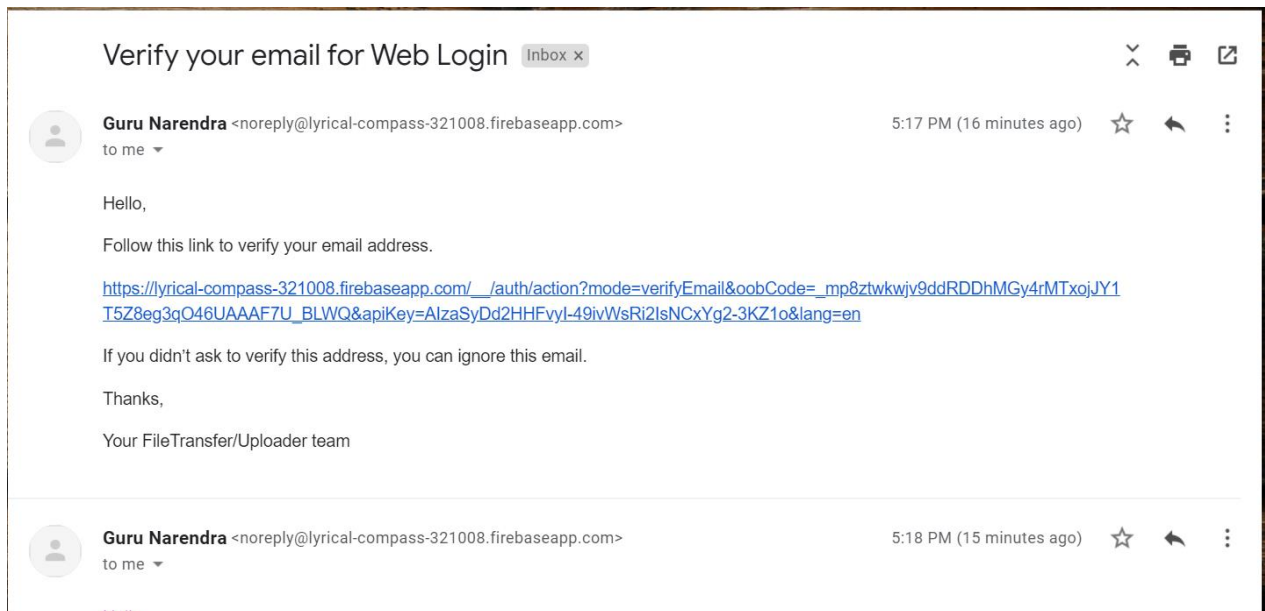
Verify your email for Web Login Inbox ×

Guru Narendra <noreply@lyrical-compass-321008.firebaseapp.com>
to me

5:17 PM (16 minutes ago)

Hello,

Follow this link to verify your email address.

https://lyrical-compass-321008.firebaseapp.com/__/auth/action?mode=verifyEmail&oobCode=_mp8ztwkwjv9ddRDDhMGy4rMTxojJY1T5Z8eg3qO46UAAAF7U_BLWQ&apiKey=AIzaSyDd2HHFvyI-49ivWsRi2IsNCxYg2-3KZ1o&lang=en

If you didn't ask to verify this address, you can ignore this email.

Thanks,

Your FileTransfer/Uploader team

Guru Narendra <noreply@lyrical-compass-321008.firebaseapp.com>
to me

5:18 PM (15 minutes ago)